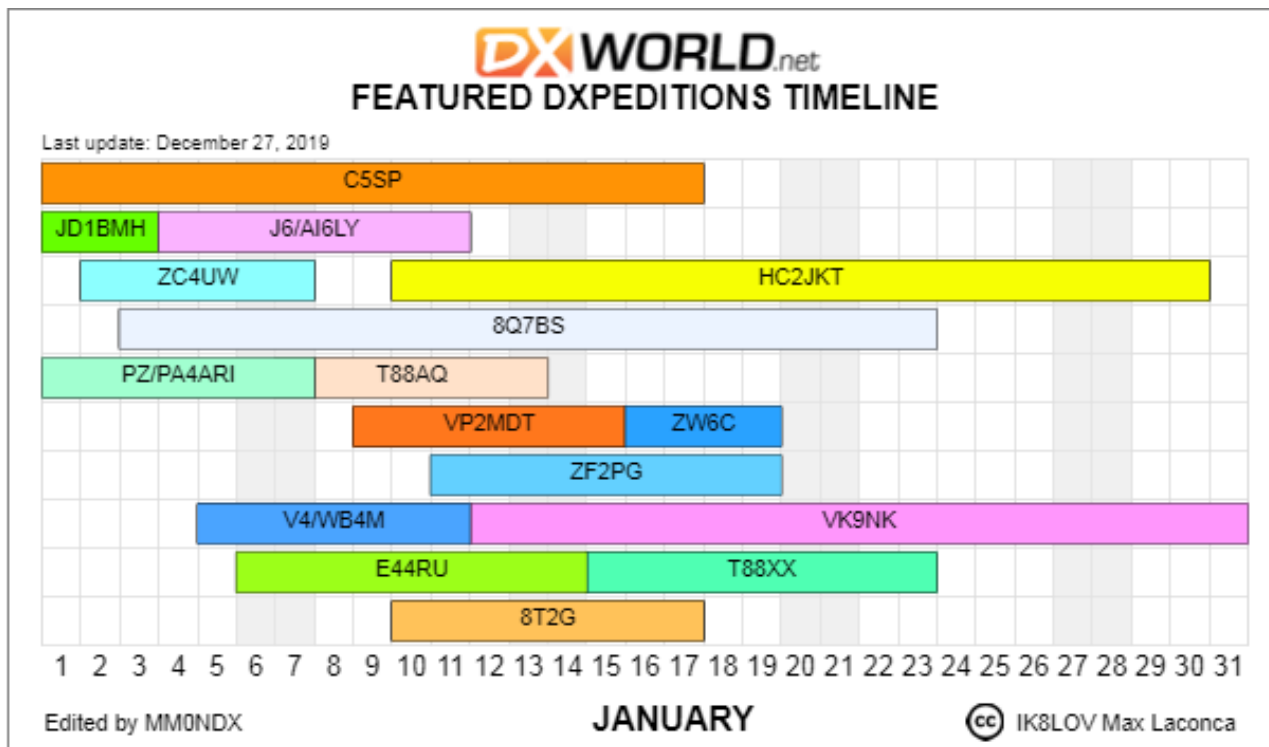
DXWORLD.net
FEATURED DXPEDITIONS TIMELINE

Last update: December 27, 2019

C5SP
JD1BMH J6/AI6LY
ZC4UW HC2JKT
8Q7BS
PZ/PA4ARI T88AQ
VP2MDT ZW6C
ZF2PG
V4/WB4M VK9NK
E44RU T88XX
8T2G

1 2 3 4 5 6 7 8 9 10 11 12 13 14 15 16 17 18 19 20 21 22 23 24 25 26 27 28 29 30 31

Edited by MM0NDX

JANUARY

cc IK8LOV Max Laconca